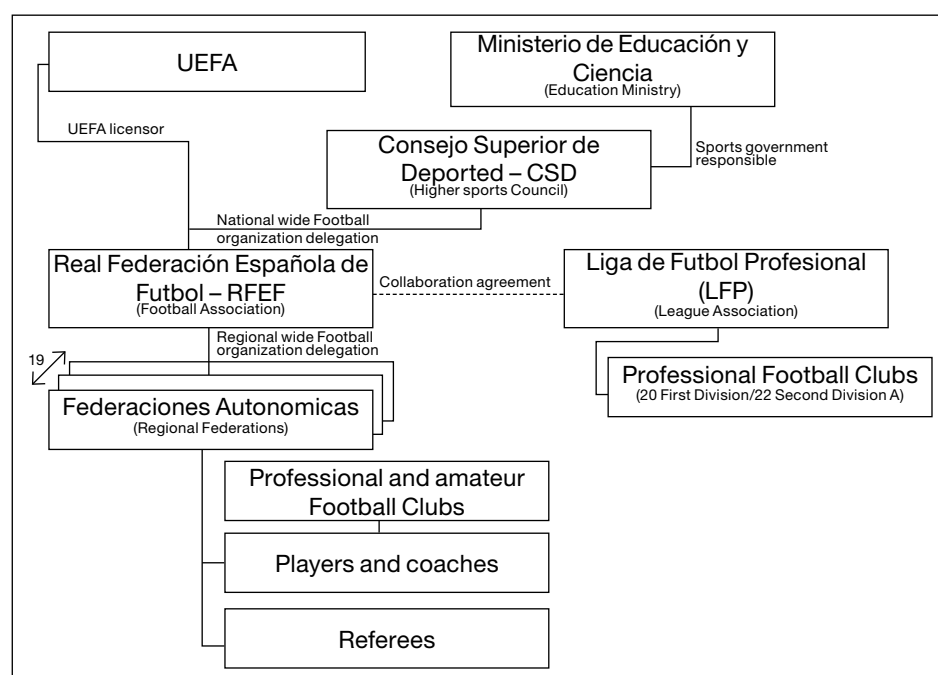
UEFA

Ministerio de Educación y Ciencia
(Education Ministry)

UEFA licensor

Consejo Superior de Deported – CSD
(Higher sports Council)

Sports government responsible

National wide Football organization delegation

Real Federación Española de Futbol – RFEF
(Football Association)

Collaboration agreement

Liga de Futbol Profesional (LFP)
(League Association)

Regional wide Football organization delegation

19

Professional Football Clubs
(20 First Division/22 Second Division A)

Federaciones Autonomicas
(Regional Federations)

Professional and amateur Football Clubs

Players and coaches

Referees